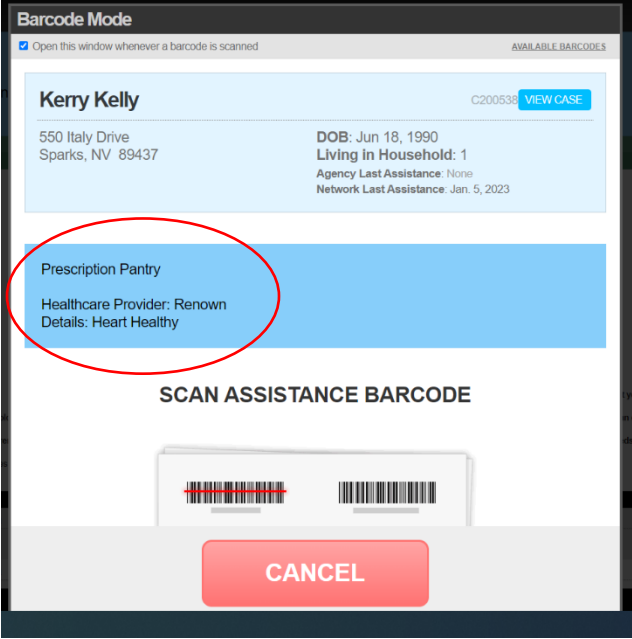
Barcode Mode

Open this window whenever a barcode is scanned

AVAILABLE BARCODES

Kerry Kelly

C200538 VIEW CASE

550 Italy Drive
Sparks, NV 89437

DOB: Jun 18, 1990
Living in Household: 1
Agency Last Assistance: None
Network Last Assistance: Jan. 5, 2023

Prescription Pantry

Healthcare Provider: Renown
Details: Heart Healthy

SCAN ASSISTANCE BARCODE

CANCEL